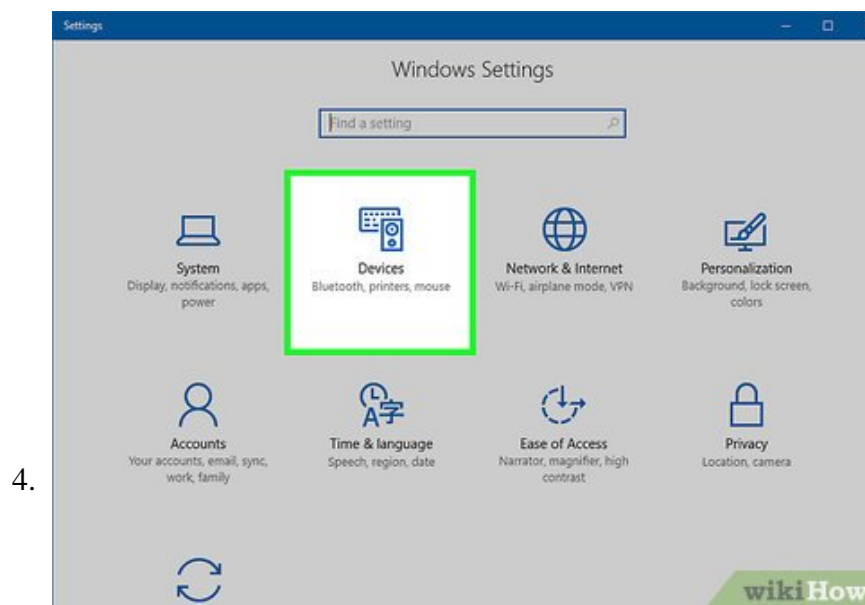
4.

Settings

Windows Settings

Find a setting

System
Display, notifications, apps, power

Devices
Bluetooth, printers, mouse

Network & Internet
Wi-Fi, airplane mode, VPN

Personalization
Background, lock screen, colors

Accounts
Your accounts, email, sync, work, family

Time & language
Speech, region, date

Ease of Access
Narrator, magnifier, high contrast

Privacy
Location, camera

wikiHow